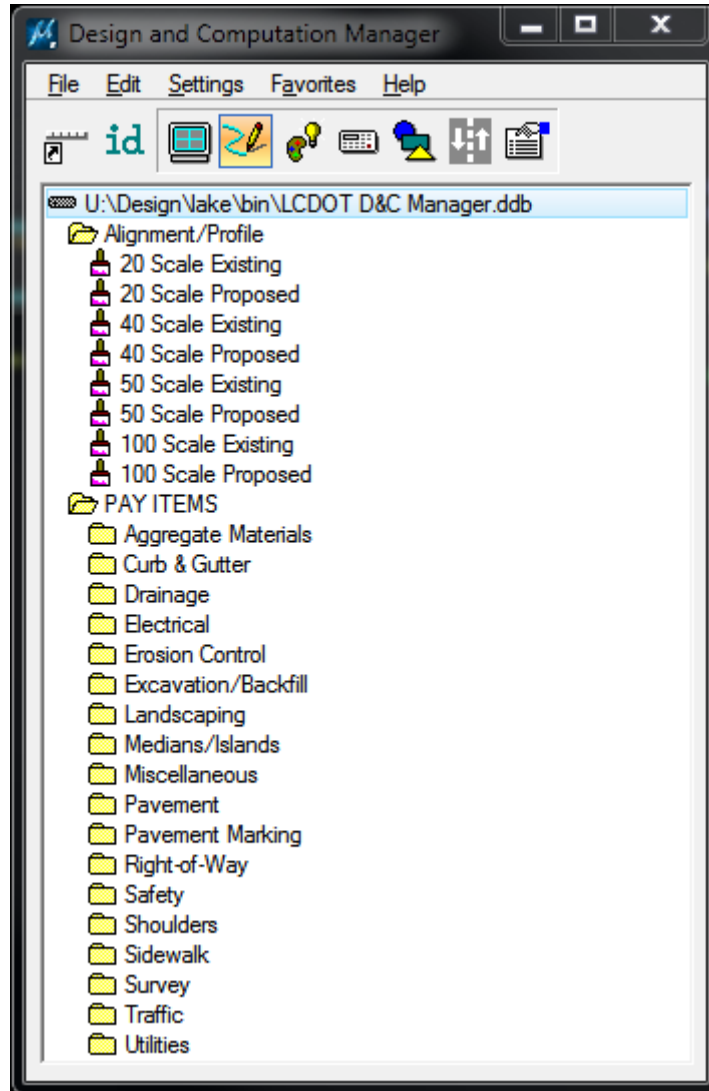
Design and Computation Manager

File Edit Settings Favorites Help

id

U:\Design\lake\bin\LCDOT D&C Manager.ddb
Alignment/Profile
20 Scale Existing
20 Scale Proposed
40 Scale Existing
40 Scale Proposed
50 Scale Existing
50 Scale Proposed
100 Scale Existing
100 Scale Proposed
PAY ITEMS
Aggregate Materials
Curb & Gutter
Drainage
Electrical
Erosion Control
Excavation/Backfill
Landscaping
Medians/Islands
Miscellaneous
Pavement
Pavement Marking
Right-of-Way
Safety
Shoulders
Sidewalk
Survey
Traffic
Utilities